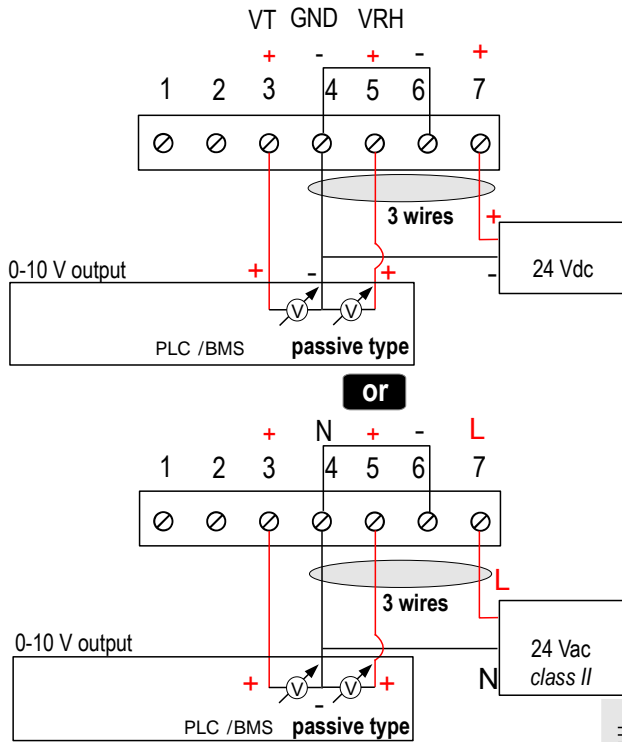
VT GND VRH

+ - + - +

1 2 3 4 5 6 7

3 wires

+

0-10 V output

+ - +

-

24 Vdc

PLC /BMS passive type

or

+ N + - L

1 2 3 4 5 6 7

L

3 wires

0-10 V output

+ - +

N

24 Vac
class II

PLC /BMS passive type